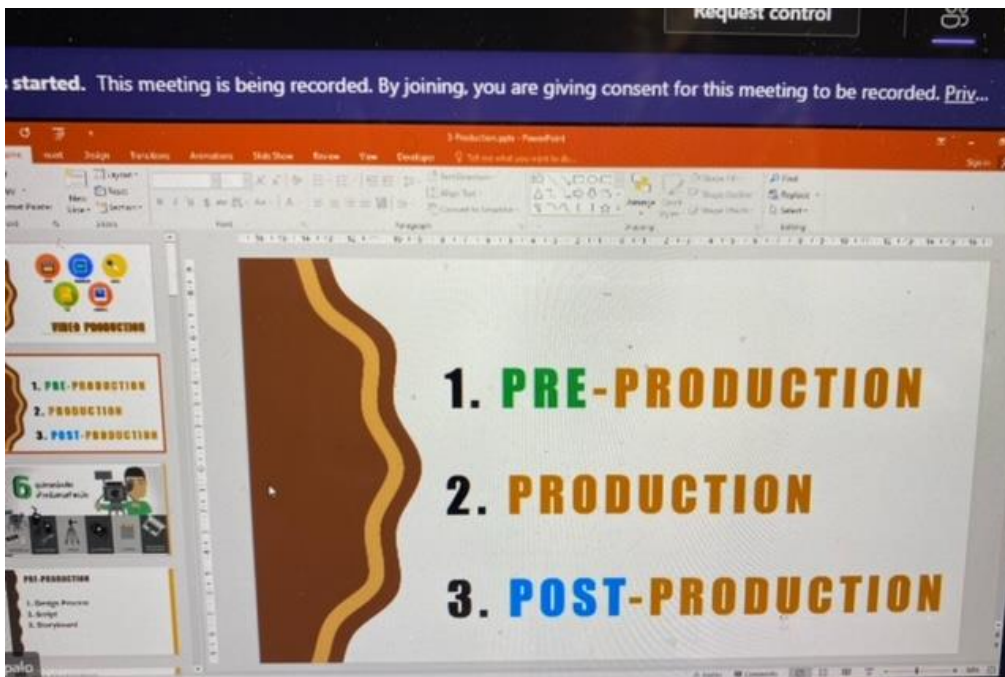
Request control

started. This meeting is being recorded. By joining, you are giving consent for this meeting to be recorded. Priv...

3-Production.pptx - PowerPoint

Insert Design Transitions Animations Slide Show Review View Developer

Find
Replace
Select

VIDEO PRODUCTION

1. PRE-PRODUCTION
2. PRODUCTION
3. POST-PRODUCTION

6 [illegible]

PRE-PRODUCTION
1. Design Process
2. Script
3. Storyboard

1. PRE-PRODUCTION

2. PRODUCTION

3. POST-PRODUCTION

palo